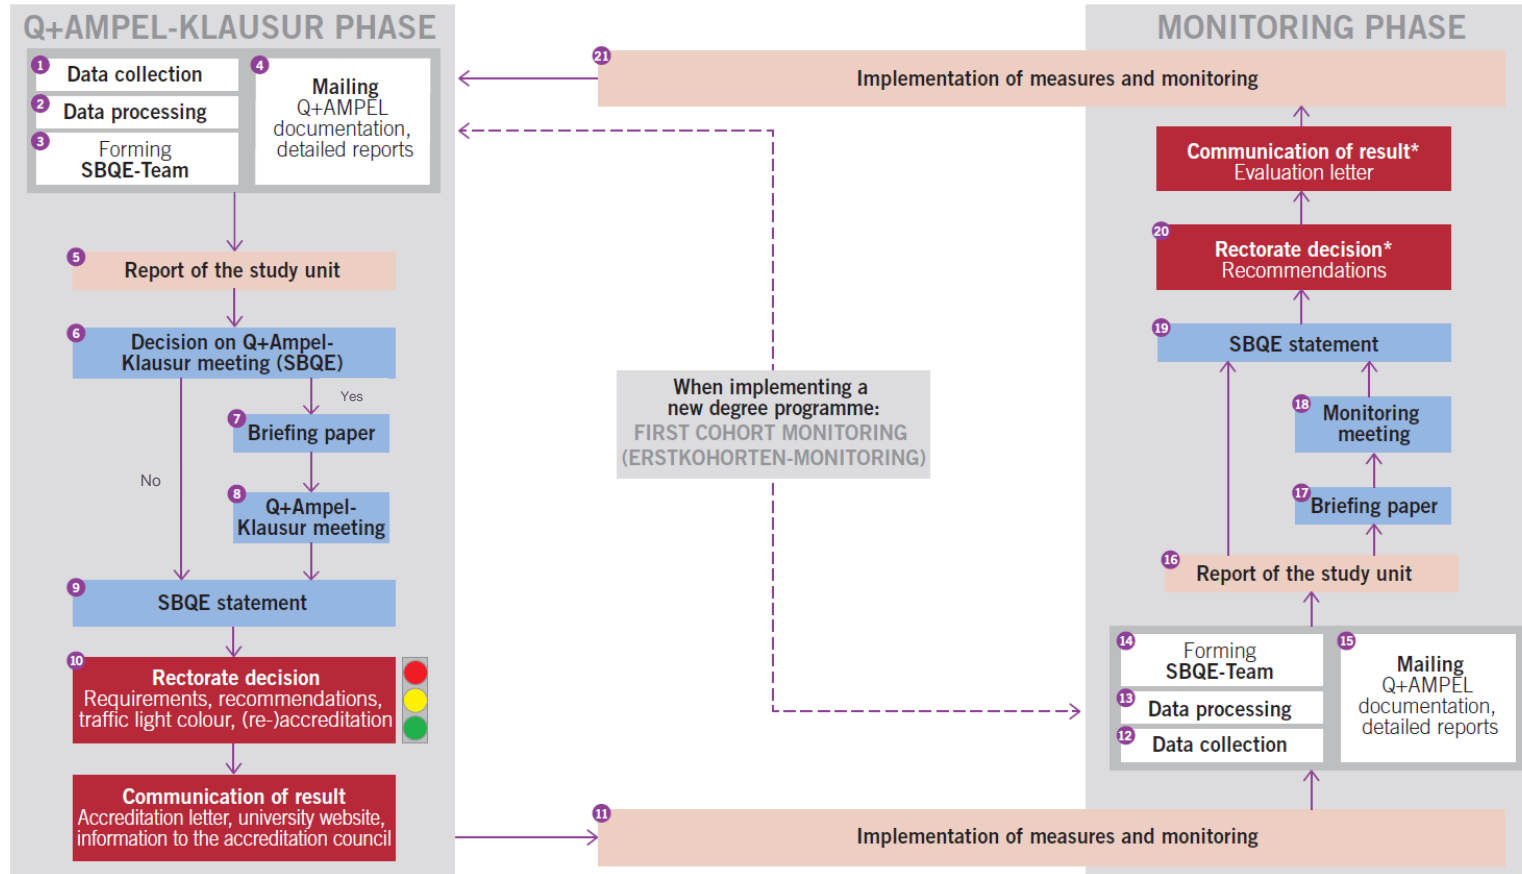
Q+AMPEL-KLAUSUR PHASE

1 Data collection
2 Data processing
3 Forming SBQE-Team
4 Mailing Q+AMPEL documentation, detailed reports

5 Report of the study unit

6 Decision on Q+Ampel-Klausur meeting (SBQE)

Yes

7 Briefing paper

No

8 Q+Ampel-Klausur meeting

9 SBQE statement

10 Rectorate decision
Requirements, recommendations, traffic light colour, (re-)accreditation

Communication of result
Accreditation letter, university website, information to the accreditation council

MONITORING PHASE

21 Implementation of measures and monitoring

Communication of result*
Evaluation letter

20 Rectorate decision*
Recommendations

19 SBQE statement

18 Monitoring meeting

17 Briefing paper

16 Report of the study unit

14 Forming SBQE-Team
13 Data processing
12 Data collection
15 Mailing Q+AMPEL documentation, detailed reports

When implementing a new degree programme:
FIRST COHORT MONITORING
(ERSTKOHORTEN-MONITORING)

11 Implementation of measures and monitoring